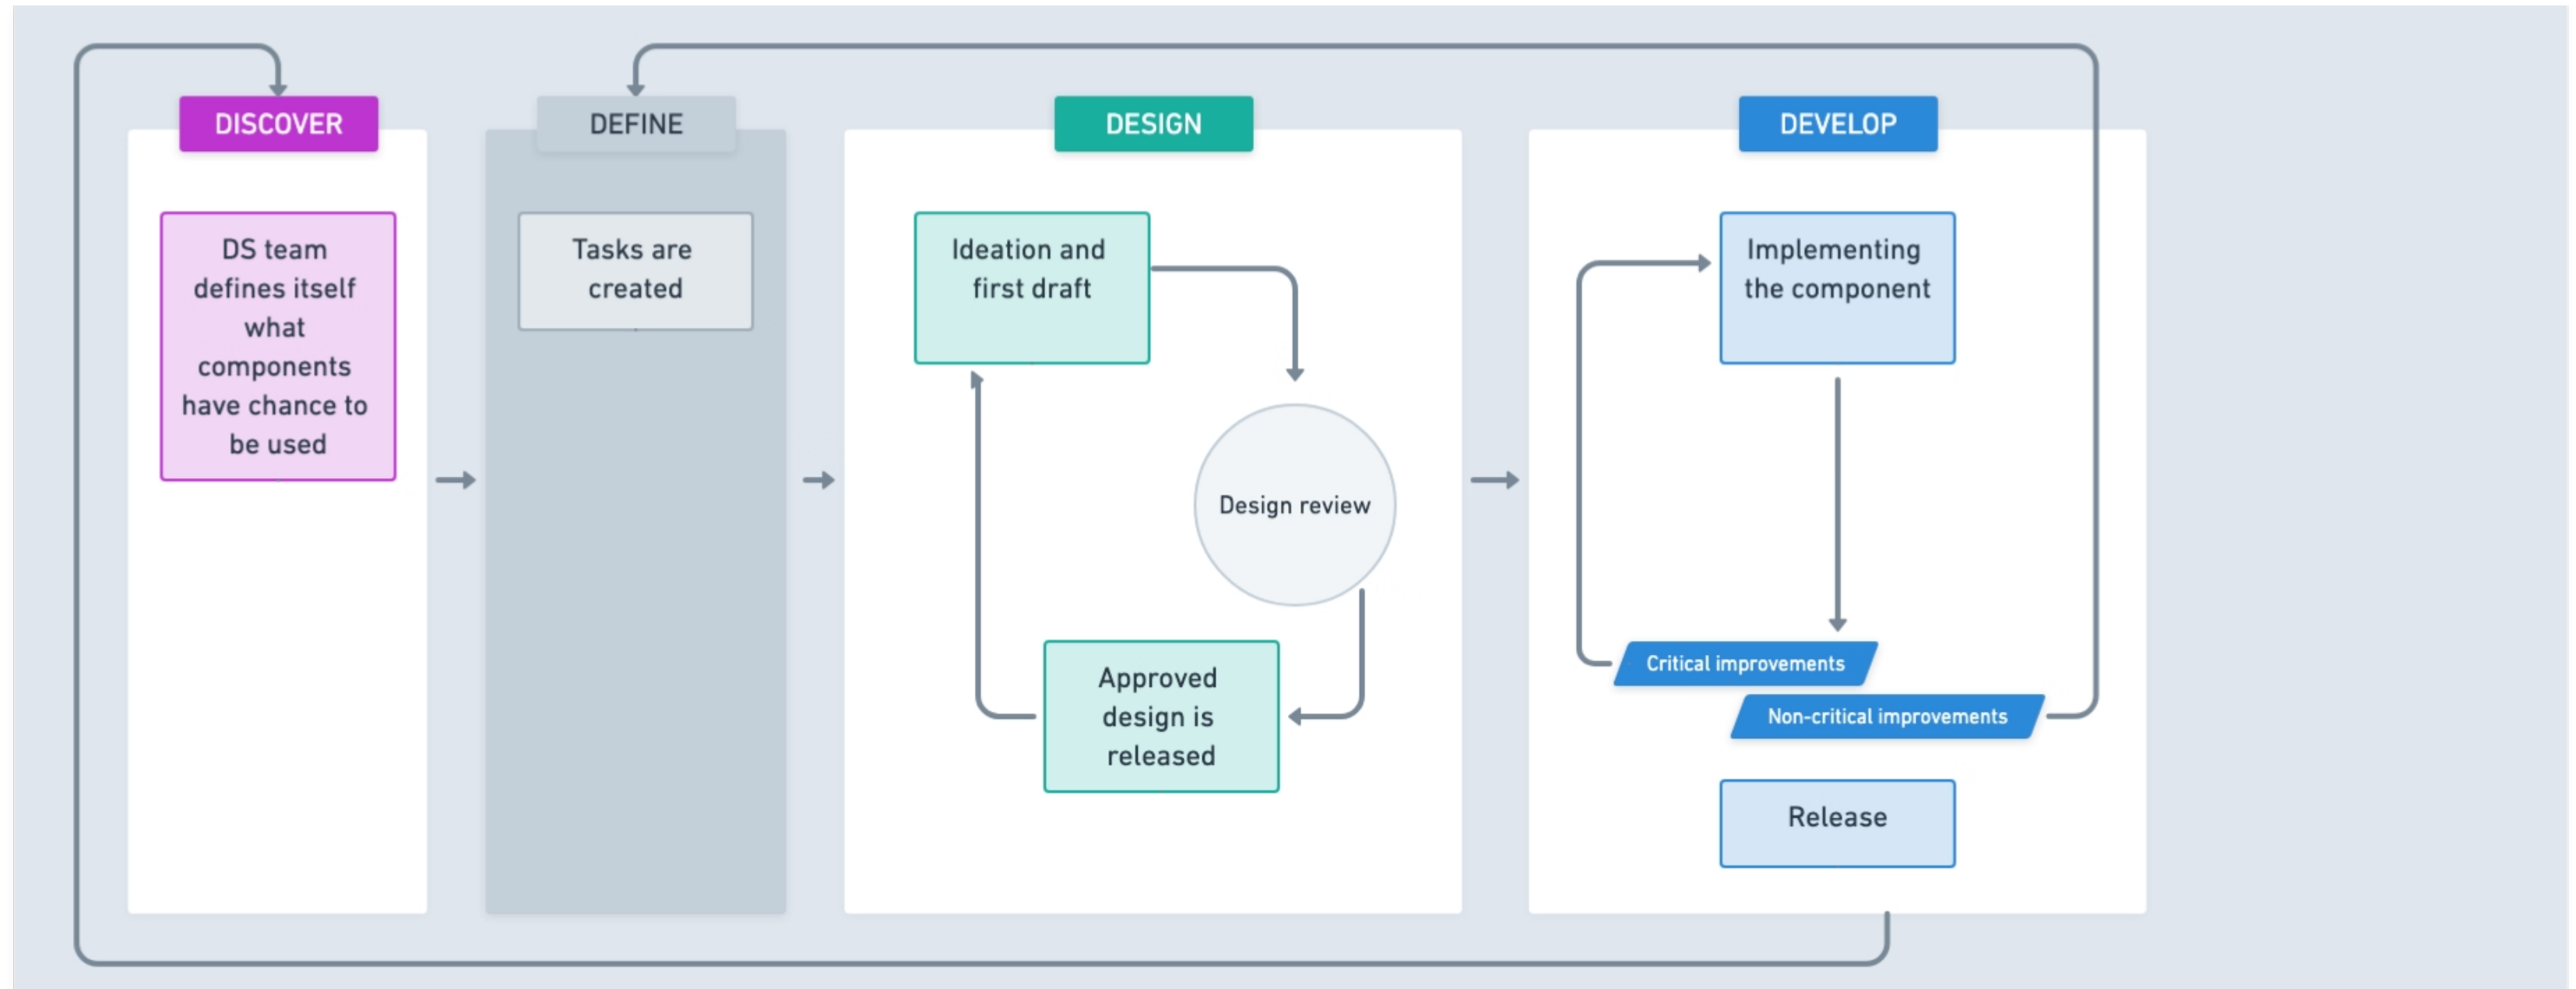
DISCOVER

DS team defines itself what components have chance to be used

DEFINE

Tasks are created

DESIGN

Ideation and first draft

Design review

Approved design is released

DEVELOP

Implementing the component

Critical improvements

Non-critical improvements

Release